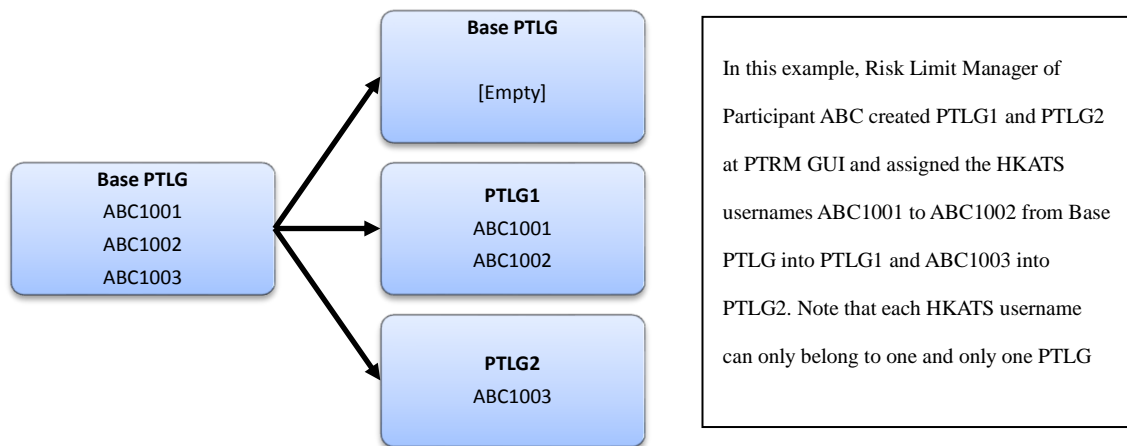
Base PTLG
ABC1001
ABC1002
ABC1003

Base PTLG
[Empty]

PTLG1
ABC1001
ABC1002

PTLG2
ABC1003

In this example, Risk Limit Manager of Participant ABC created PTLG1 and PTLG2 at PTRM GUI and assigned the HKATS usernames ABC1001 to ABC1002 from Base PTLG into PTLG1 and ABC1003 into PTLG2. Note that each HKATS username can only belong to one and only one PTLG